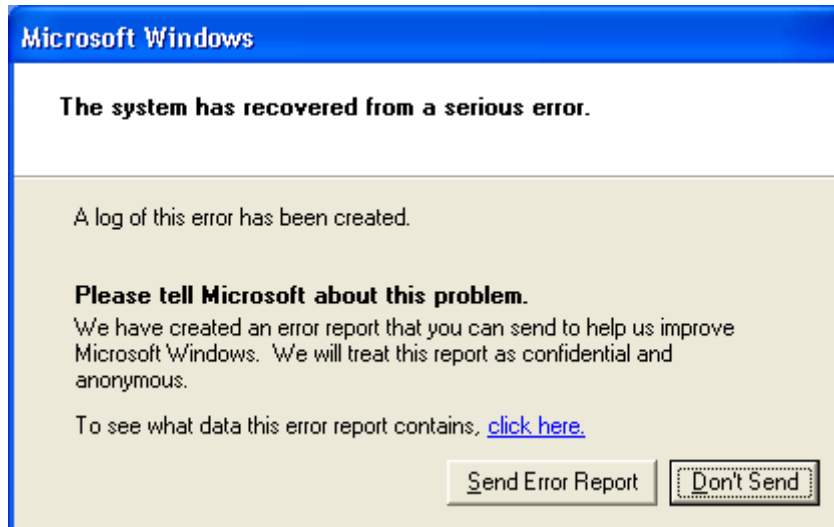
Microsoft Windows

The system has recovered from a serious error.

A log of this error has been created.

Please tell Microsoft about this problem.
We have created an error report that you can send to help us improve Microsoft Windows. We will treat this report as confidential and anonymous.

To see what data this error report contains, click here.

Send Error Report

Don't Send